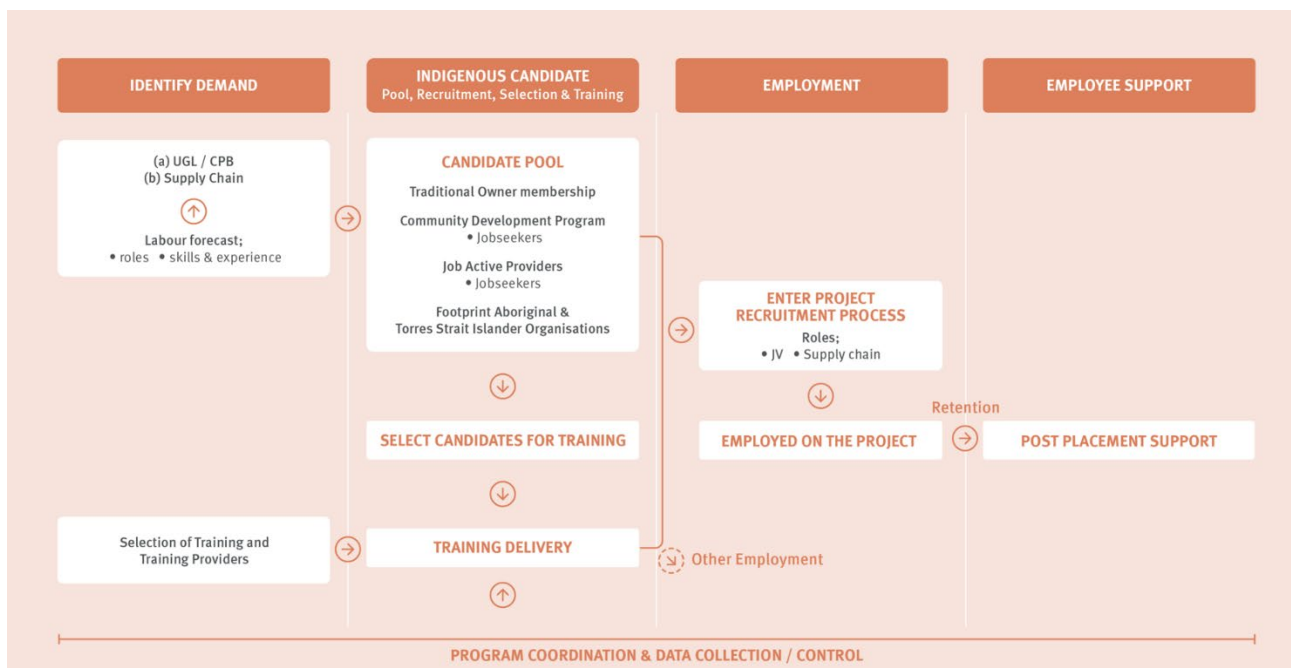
IDENTIFY DEMAND

INDIGENOUS CANDIDATE
Pool, Recruitment, Selection & Training

EMPLOYMENT

EMPLOYEE SUPPORT

(a) UGL / CPB
(b) Supply Chain

Labour forecast;
• roles • skills & experience

CANDIDATE POOL

Traditional Owner membership

Community Development Program
• Jobseekers

Job Active Providers
• Jobseekers

Footprint Aboriginal & Torres Strait Islander Organisations

ENTER PROJECT RECRUITMENT PROCESS
Roles;
• JV • Supply chain

SELECT CANDIDATES FOR TRAINING

EMPLOYED ON THE PROJECT

Retention

POST PLACEMENT SUPPORT

Selection of Training and Training Providers

TRAINING DELIVERY

Other Employment

PROGRAM COORDINATION & DATA COLLECTION / CONTROL